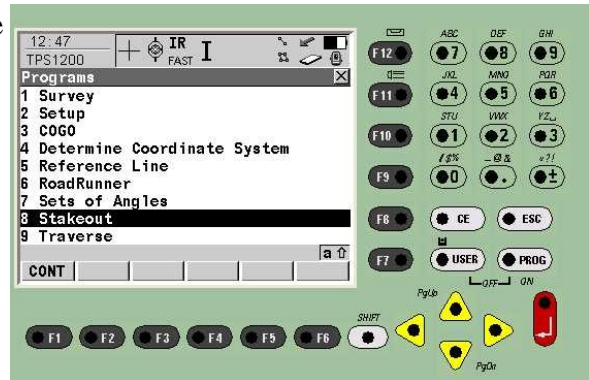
12:47
TPS1200
IR
FAST
I
Programs
1 Survey
2 Setup
3 COGO
4 Determine Coordinate System
5 Reference Line
6 RoadRunner
7 Sets of Angles
8 Stakeout
9 Traverse
a ⇧
CONT

F12
F11
F10
F9
F8
F7
ABC 7
DEF 8
GHI 9
JKL 4
MNO 5
PQR 6
STU 1
VWX 2
YZ_ 3
/$% 0
_@& .
*?! ±
CE
ESC
USER
PROG
OFF
ON
PgUp
PgDn
SHIFT
F1
F2
F3
F4
F5
F6